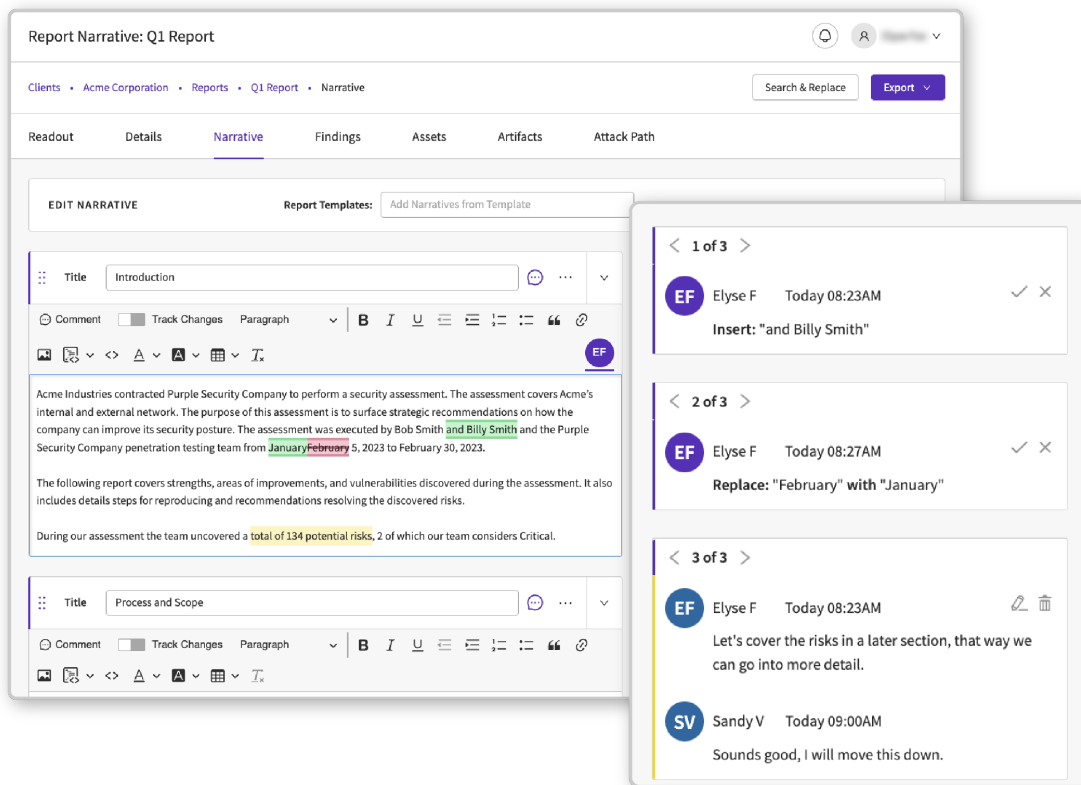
Report Narrative: Q1 Report

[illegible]

Clients • Acme Corporation • Reports • Q1 Report • Narrative

Search & Replace

Export

Readout
Details
Narrative
Findings
Assets
Artifacts
Attack Path

EDIT NARRATIVE

Report Templates: Add Narratives from Template

Title Introduction

Comment Track Changes Paragraph

EF

Acme Industries contracted Purple Security Company to perform a security assessment. The assessment covers Acme's internal and external network. The purpose of this assessment is to surface strategic recommendations on how the company can improve its security posture. The assessment was executed by Bob Smith and Billy Smith and the Purple Security Company penetration testing team from JanuaryFebruary 5, 2023 to February 30, 2023.

The following report covers strengths, areas of improvements, and vulnerabilities discovered during the assessment. It also includes details steps for reproducing and recommendations resolving the discovered risks.

During our assessment the team uncovered a total of 134 potential risks, 2 of which our team considers Critical.

Title Process and Scope

Comment Track Changes Paragraph

1 of 3

EF Elyse F Today 08:23AM

Insert: "and Billy Smith"

2 of 3

EF Elyse F Today 08:27AM

Replace: "February" with "January"

3 of 3

EF Elyse F Today 08:23AM

Let's cover the risks in a later section, that way we can go into more detail.

SV Sandy V Today 09:00AM

Sounds good, I will move this down.